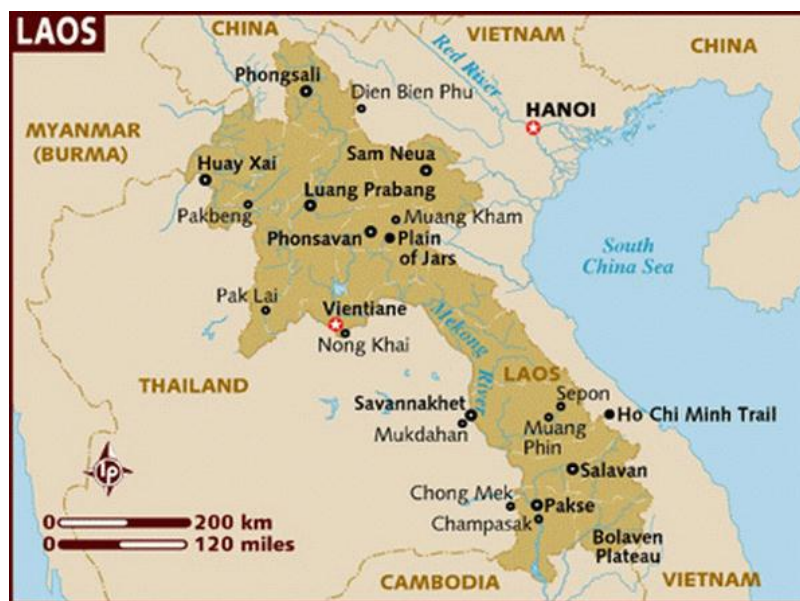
LAOS

CHINA

VIETNAM

CHINA

Red River

Phongsali

Dien Bien Phu

HANOI

MYANMAR (BURMA)

Huay Xai

Sam Neua

Luang Prabang

Pakbeng

Muang Kham

Phonsavan

Plain of Jars

South China Sea

Pak Lai

Vientiane

Nong Khai

Mekong River

THAILAND

LAOS

Sepon

Savannakhet

Ho Chi Minh Trail

Muang Phin

Mukdahan

lp

Salavan

Chong Mek

Pakse

Champasak

0 200 km
0 120 miles

Bolaven Plateau

CAMBODIA

VIETNAM